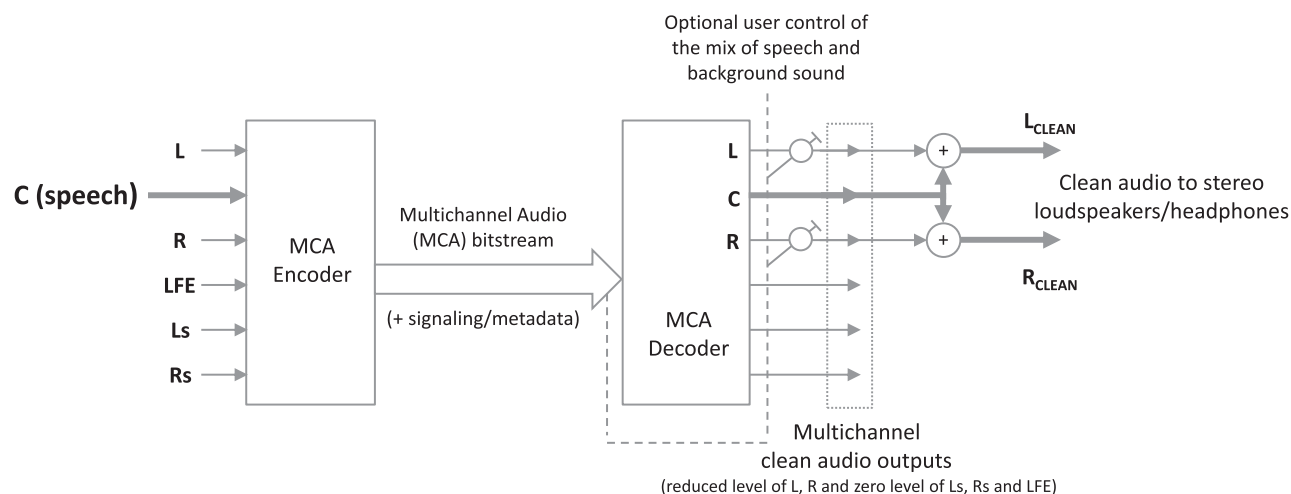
Optional user control of the mix of speech and background sound

L

C (speech)

R

LFE

Ls

Rs

MCA Encoder

Multichannel Audio (MCA) bitstream

(+ signaling/metadata)

MCA Decoder

L

C

R

+

+

$L_{CLEAN}$

$R_{CLEAN}$

Clean audio to stereo loudspeakers/headphones

Multichannel clean audio outputs

(reduced level of L, R and zero level of Ls, Rs and LFE)